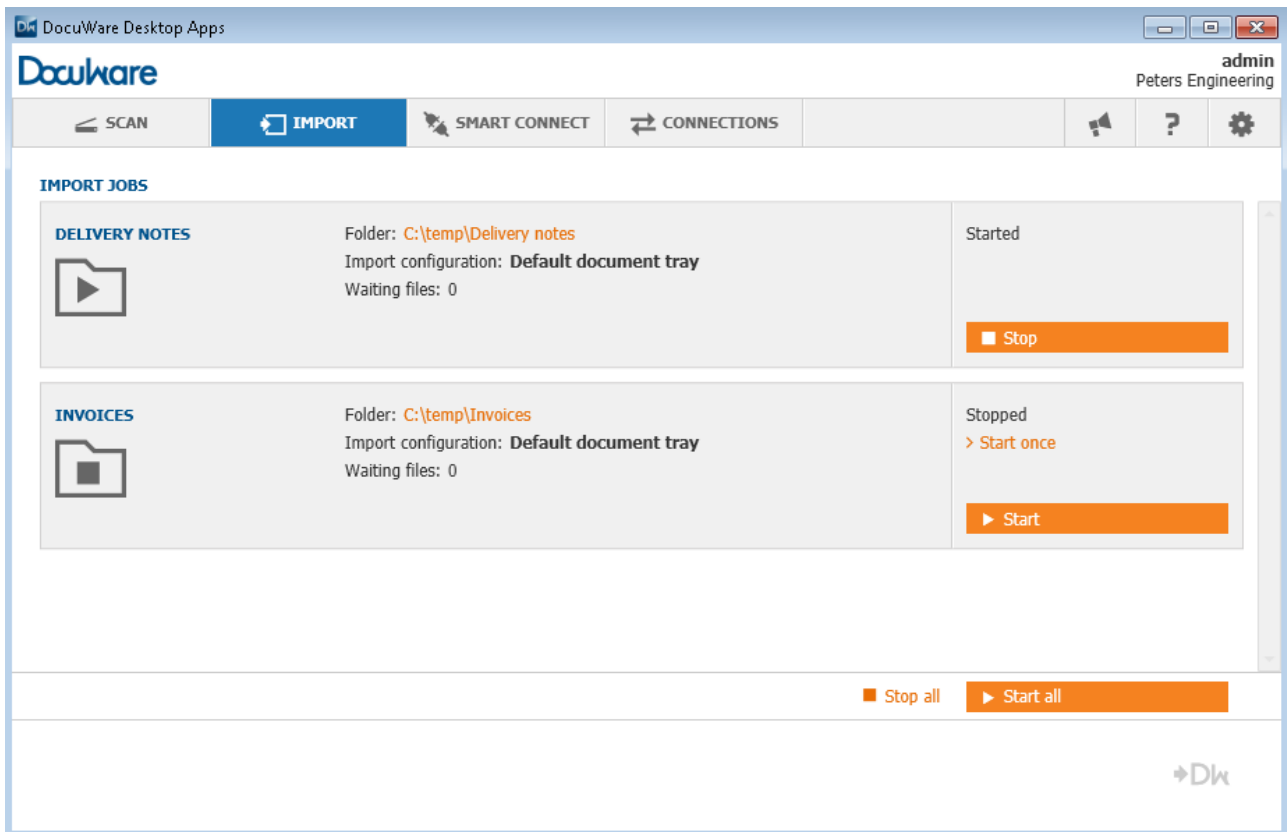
DocuWare Desktop Apps

DocuWare

admin
Peters Engineering

SCAN IMPORT SMART CONNECT CONNECTIONS

IMPORT JOBS

DELIVERY NOTES

Folder: C:\temp\Delivery notes
Import configuration: Default document tray
Waiting files: 0

Started

Stop

INVOICES

Folder: C:\temp\Invoices
Import configuration: Default document tray
Waiting files: 0

Stopped
> Start once

Start

Stop all
Start all

DW